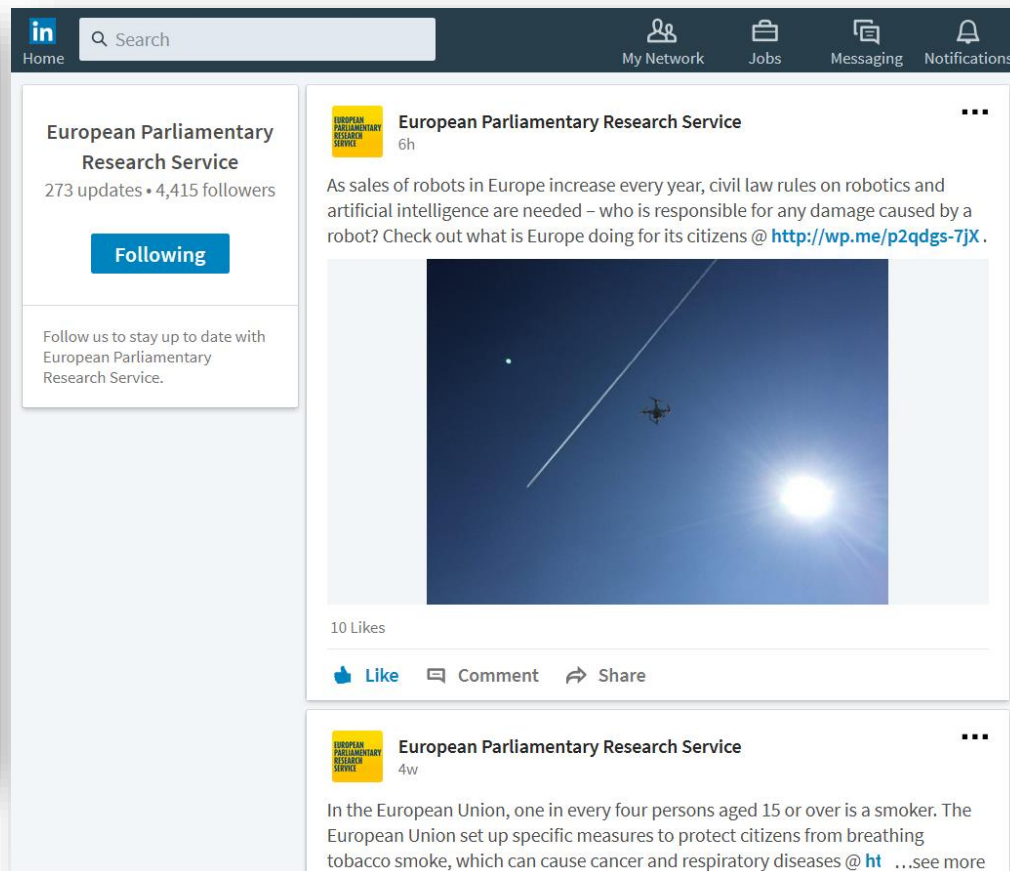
in
Home

Search

My Network

Jobs

Messaging

Notifications

European Parliamentary Research Service
273 updates • 4,415 followers

Following

Follow us to stay up to date with European Parliamentary Research Service.

EUROPEAN PARLIAMENTARY RESEARCH SERVICE

European Parliamentary Research Service
6h

As sales of robots in Europe increase every year, civil law rules on robotics and artificial intelligence are needed – who is responsible for any damage caused by a robot? Check out what is Europe doing for its citizens @ http://wp.me/p2qdgs-7jX .

10 Likes

Like Comment Share

EUROPEAN PARLIAMENTARY RESEARCH SERVICE

European Parliamentary Research Service
4w

In the European Union, one in every four persons aged 15 or over is a smoker. The European Union set up specific measures to protect citizens from breathing tobacco smoke, which can cause cancer and respiratory diseases @ ht ...see more